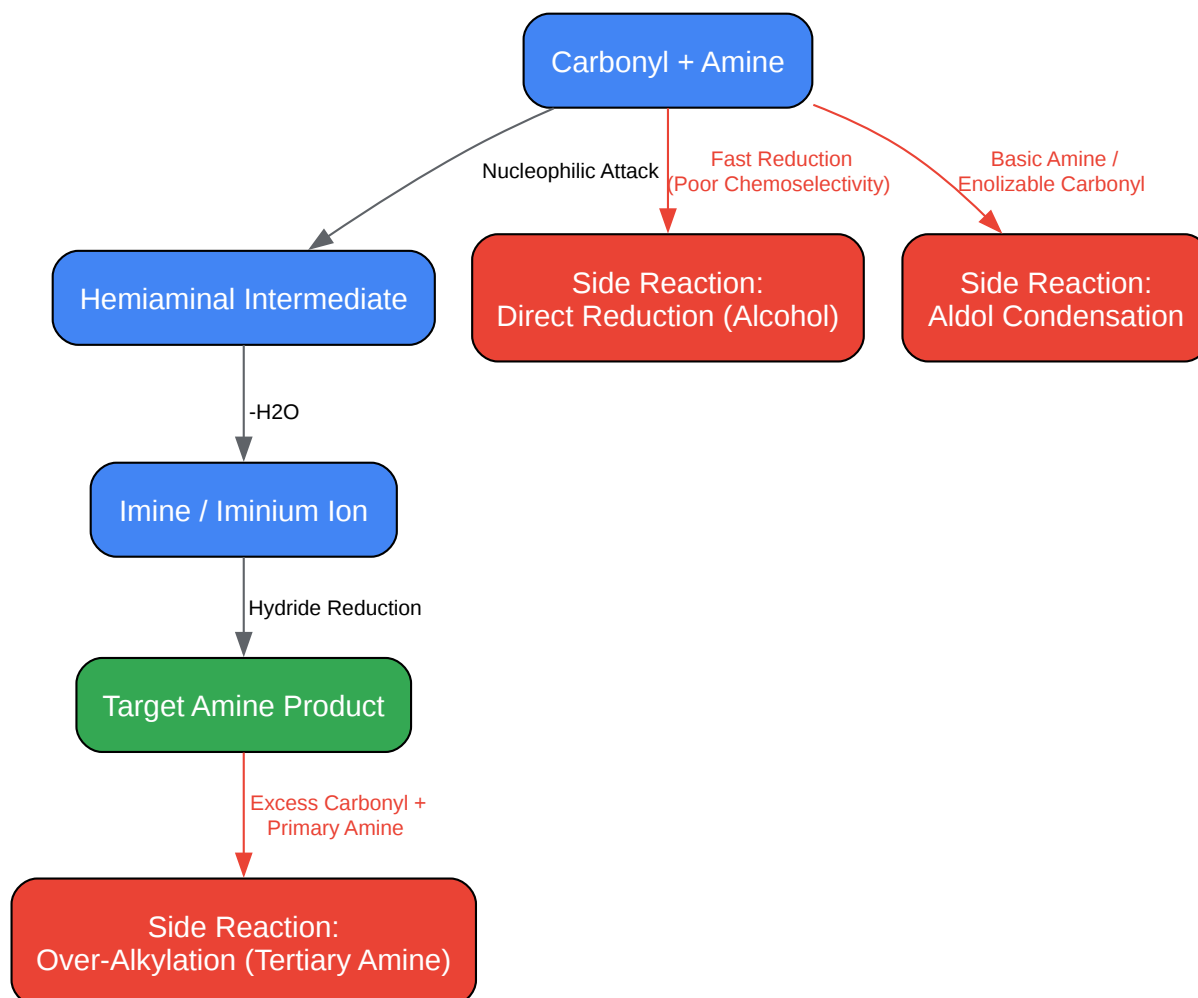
Carbonyl + Amine

Nucleophilic Attack

Fast Reduction
(Poor Chemoselectivity)

Basic Amine /
Enolizable Carbonyl

Hemiaminal Intermediate

Side Reaction:
Direct Reduction (Alcohol)

Side Reaction:
Aldol Condensation

-H2O

Imine / Iminium Ion

Hydride Reduction

Target Amine Product

Excess Carbonyl +
Primary Amine

Side Reaction:
Over-Alkylation (Tertiary Amine)